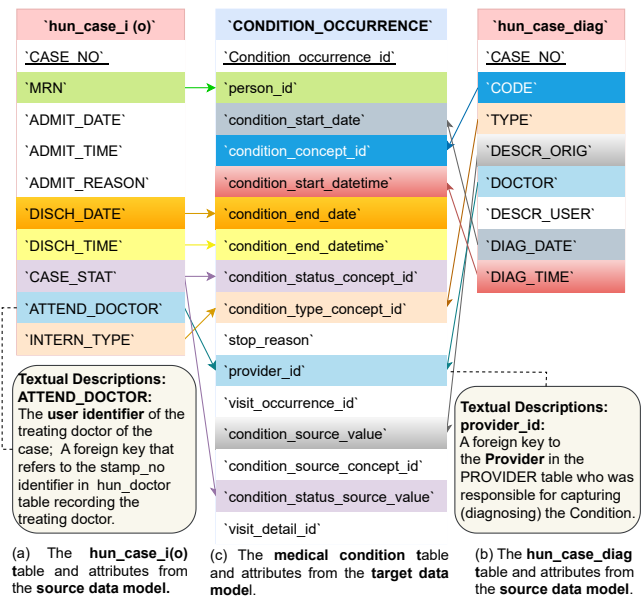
`hun_case_i (o)`

`CASE_NO`

`MRN`

`ADMIT_DATE`

`ADMIT_TIME`

`ADMIT_REASON`

`DISCH_DATE`

`DISCH_TIME`

`CASE_STAT`

`ATTEND_DOCTOR`

`INTERN_TYPE`

Textual Descriptions: ATTEND_DOCTOR: The user identifier of the treating doctor of the case; A foreign key that refers to the stamp_no identifier in hun_doctor table recording the treating doctor.

(a) The hun_case_i(o) table and attributes from the source data model.

`CONDITION_OCCURRENCE`

`Condition_occurrence_id`

`person_id`

`condition_start_date`

`condition_concept_id`

`condition_start_datetime`

`condition_end_date`

`condition_end_datetime`

`condition_status_concept_id`

`condition_type_concept_id`

`stop_reason`

`provider_id`

`visit_occurrence_id`

`condition_source_value`

`condition_source_concept_id`

`condition_status_source_value`

`visit_detail_id`

(c) The medical condition table and attributes from the target data model.

`hun_case_diag`

`CASE_NO`

`CODE`

`TYPE`

`DESCR_ORIG`

`DOCTOR`

`DESCR_USER`

`DIAG_DATE`

`DIAG_TIME`

Textual Descriptions: provider_id: A foreign key to the Provider in the PROVIDER table who was responsible for capturing (diagnosing) the Condition.

(b) The hun_case_diag table and attributes from the source data model.